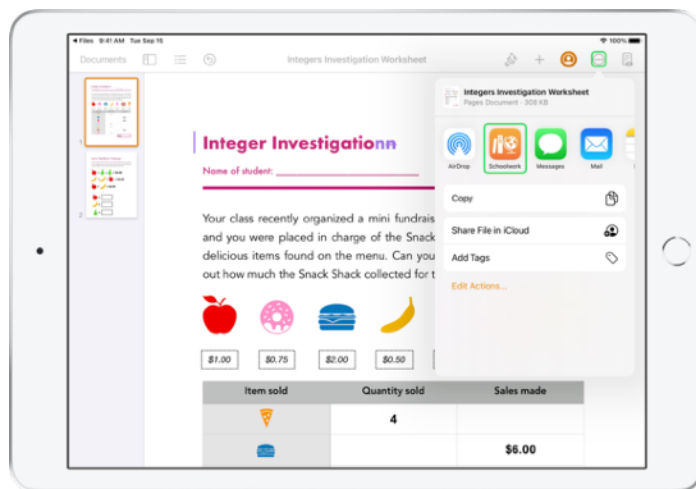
◂ Files 9:41 AM Tue Sep 15

100%

Documents

Integers Investigation Worksheet

1

2

Integer Investigationn

Name of student: ______________________

Your class recently organized a mini fundrais and you were placed in charge of the Snack delicious items found on the menu. Can you out how much the Snack Shack collected for t

$1.00 $0.75 $2.00 $0.50

| Item sold | Quantity sold | Sales made |
|---|---|---|
| | 4 | |
| | | $6.00 |

Integers Investigation Worksheet
Pages Document · 308 KB

AirDrop Schoolwork Messages Mail

Copy

Share File in iCloud

Add Tags

Edit Actions...